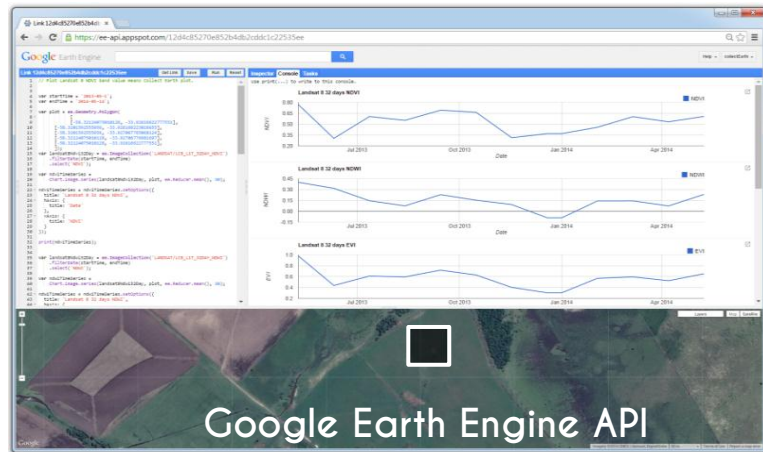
Link 12d4c85270e852b4d

https://ee-api.appspot.com/12d4c85270e852b4db2cddc1c22535ee

Google Earth Engine

Help · collectEarth

Link 12d4c85270e852b4db2cddc1c22535ee

Get Link Save Run Reset

Inspector Console Tasks

Use print(...) to write to this console.

Landsat 8 32 days NDVI

NDVI

0.60 0.55 0.50 0.45 0.40 0.35

Jul 2013 Oct 2013 Jan 2014 Apr 2014

Date

Landsat 8 32 days NDWI

NDWI

0.45 0.40 0.35 0.30 0.25 0.20

Jul 2013 Oct 2013 Jan 2014 Apr 2014

Landsat 8 32 days EVI

EVI

1.0 0.8 0.6 0.4 0.2

Jul 2013 Oct 2013 Jan 2014 Apr 2014

var startTime = '2013-05-1';
var endTime = '2014-05-1';

var plot = ee.Geometry.Polygon(

var landsat8ndvi32Day = ee.ImageCollection('LANDSAT/LC8_L1T_32DAY_NDVI')
.filterDate(startTime, endTime)
.select('NDVI');

var ndviTimeSeries = Chart.image.series(landsat8ndvi32Day, plot, ee.Reducer.mean(), 30);

ndviTimeSeries = ndviTimeSeries.setOptions({
title: 'Landsat 8 32 days NDVI',
hAxis: {
title: 'Date'
},
vAxis: {
title: 'NDVI'
}
});

print(ndviTimeSeries);

var landsat8ndwi32Day = ee.ImageCollection('LANDSAT/LC8_L1T_32DAY_NDWI')
.filterDate(startTime, endTime)
.select('NDWI');

var ndwiTimeSeries = Chart.image.series(landsat8ndwi32Day, plot, ee.Reducer.mean(), 30);

ndwiTimeSeries = ndwiTimeSeries.setOptions({
title: 'Landsat 8 32 days NDWI',

Layers Map Satellite

Google

Google Earth Engine API